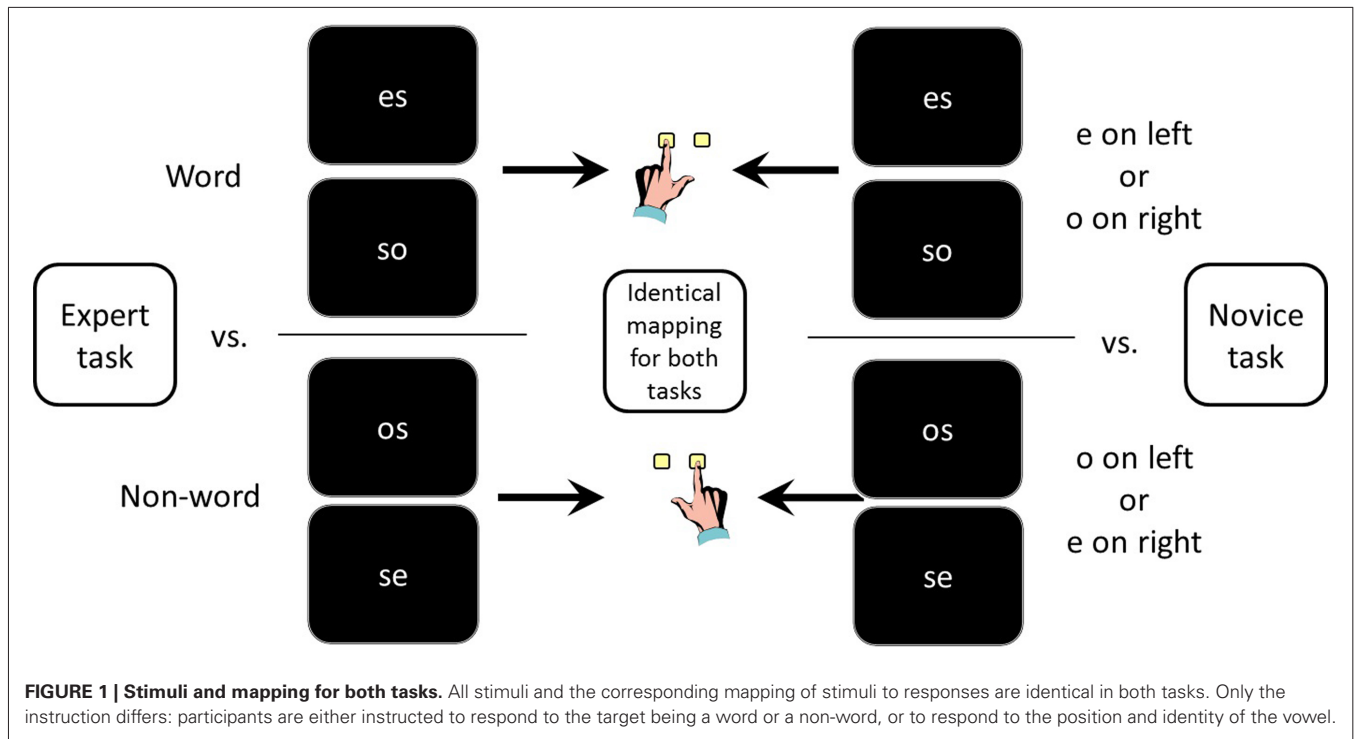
es

Word

so

Expert task

vs.

os

Non-word

se

Identical mapping for both tasks

es

e on left
or
o on right

so

vs.

Novice task

os

o on left
or
e on right

se

**FIGURE 1 | Stimuli and mapping for both tasks.** All stimuli and the corresponding mapping of stimuli to responses are identical in both tasks. Only the instruction differs: participants are either instructed to respond to the target being a word or a non-word, or to respond to the position and identity of the vowel.